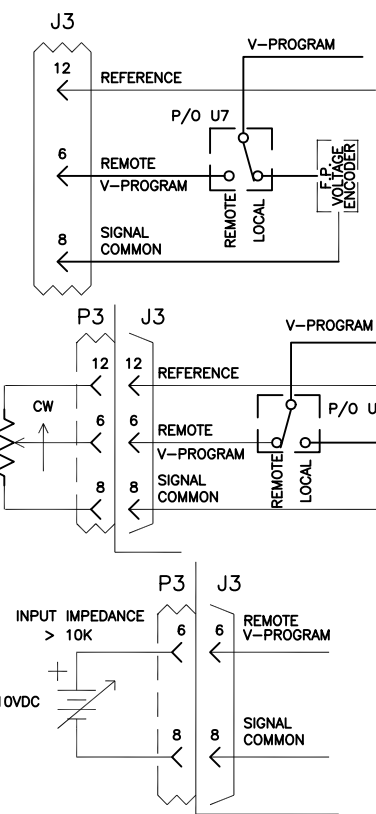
J3

V-PROGRAM

12 REFERENCE

P/O U7

6 REMOTE V-PROGRAM

REMOTE LOCAL

F.P. VOLTAGE ENCODER

8 SIGNAL COMMON

P3 J3

V-PROGRAM

12 12 REFERENCE

CW

P/O U

6 6 REMOTE V-PROGRAM

8 8 SIGNAL COMMON

REMOTE LOCAL

P3 J3

INPUT IMPEDANCE > 10K

6 6 REMOTE V-PROGRAM

+

10VDC

8 8 SIGNAL COMMON